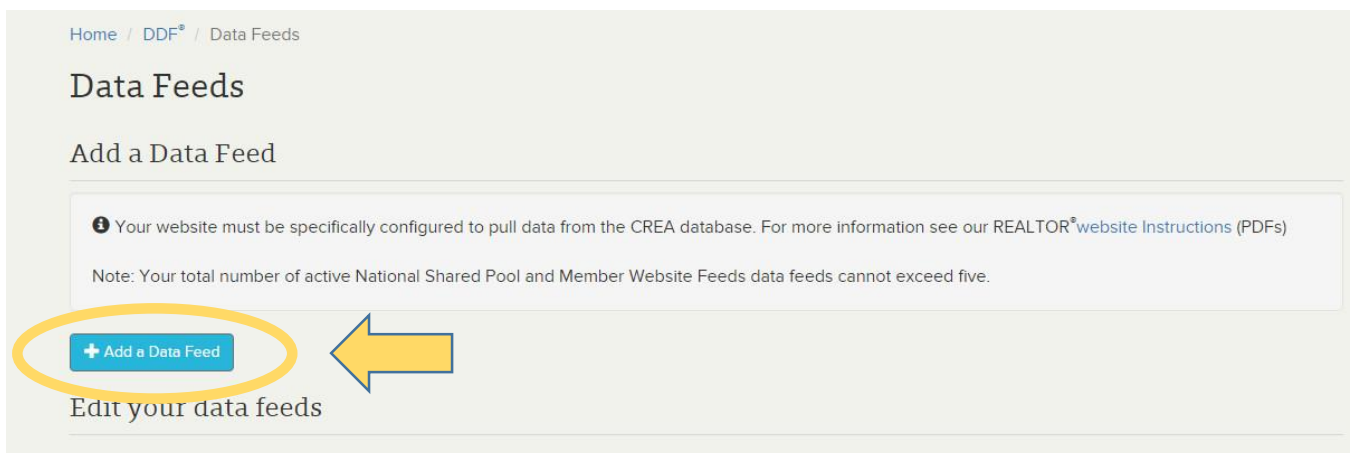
Home / DDF® / Data Feeds

Data Feeds

Add a Data Feed

Your website must be specifically configured to pull data from the CREA database. For more information see our REALTOR® website Instructions (PDFs)

Note: Your total number of active National Shared Pool and Member Website Feeds data feeds cannot exceed five.

+ Add a Data Feed

Edit your data feeds